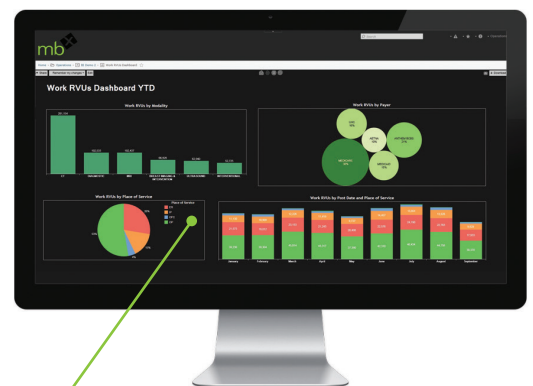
mb

Work RVUs Dashboard YTD

Work RVUs by Modality

CT

Work RVUs by Payer

MEDICARE

AETNA

CIGNA

ANTHEM BCBS

MEDICAID

Work RVUs by Place of Service

Place of Service

Work RVUs by Post Date and Place of Service

January

February

March

April

May

June

July

August

September